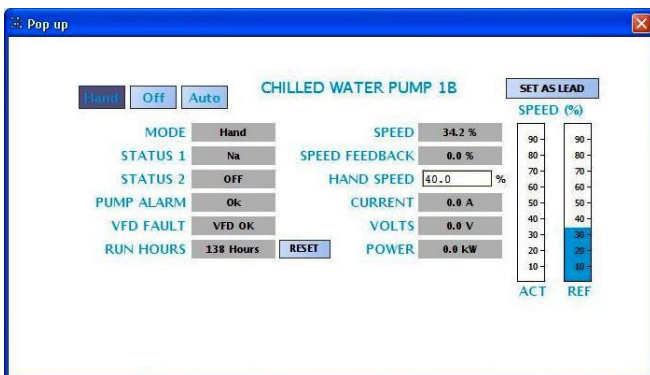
Pop up

Hand Off Auto

CHILLED WATER PUMP 1B

SET AS LEAD

SPEED (%)

MODE Hand
STATUS 1 Na
STATUS 2 OFF
PUMP ALARM Ok
VFD FAULT VFD OK
RUN HOURS 138 Hours RESET

SPEED 34.2 %
SPEED FEEDBACK 0.0 %
HAND SPEED 40.0 %
CURRENT 0.0 A
VOLTS 0.0 V
POWER 0.0 kW

90
80
70
60
50
40
30
20
10

90
80
70
60
50
40
30
20
10

ACT REF